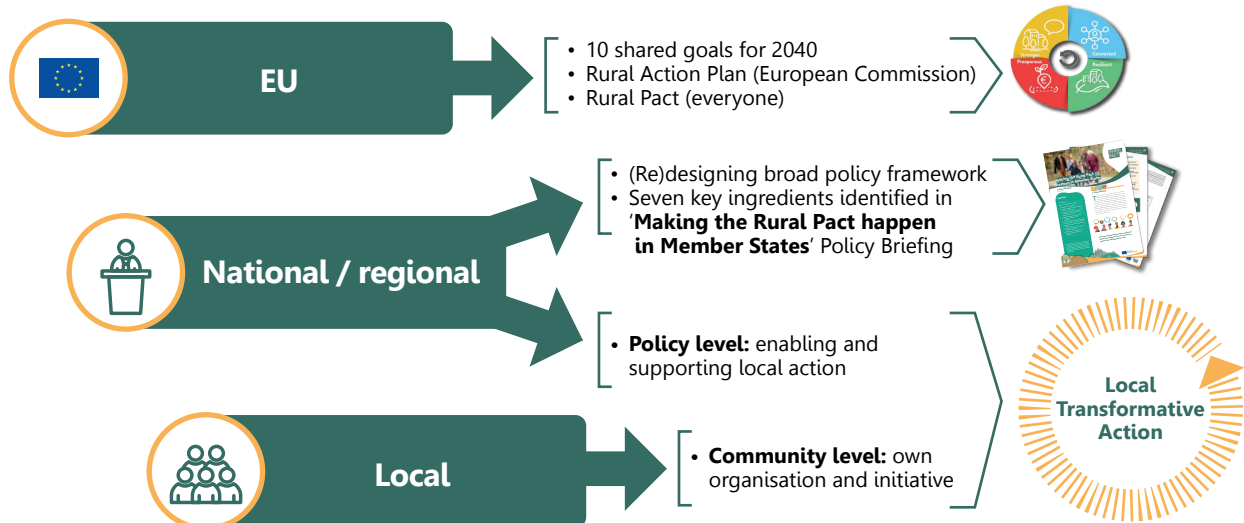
EU

• 10 shared goals for 2040
• Rural Action Plan (European Commission)
• Rural Pact (everyone)

Stronger
Connected
Prosperous
Resilient

National / regional

• (Re)designing broad policy framework
• Seven key ingredients identified in '**Making the Rural Pact happen in Member States**' Policy Briefing

• **Policy level:** enabling and supporting local action

Local

• **Community level:** own organisation and initiative

Local Transformative Action